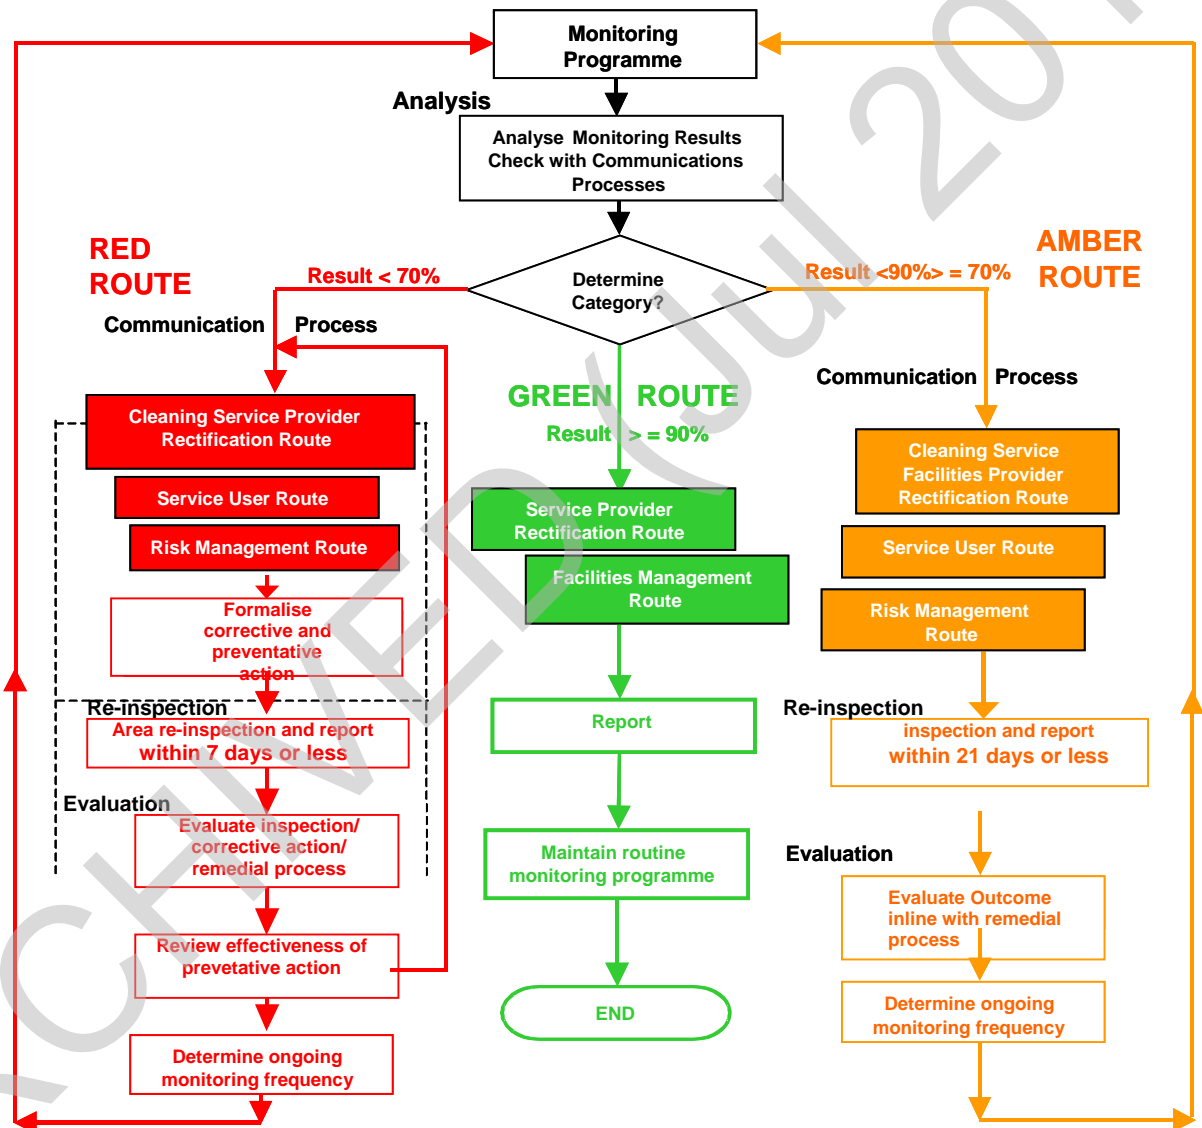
Monitoring Programme

Analysis

Analyse Monitoring Results Check with Communications Processes

Determine Category?

RED ROUTE

Result < 70%

Communication Process

AMBER ROUTE

Result <90%> = 70%

GREEN ROUTE

Result > = 90%

Cleaning Service Provider Rectification Route

Service User Route

Risk Management Route

Formalise corrective and preventative action

Re-inspection

Area re-inspection and report within 7 days or less

Evaluation

Evaluate inspection/ corrective action/ remedial process

Review effectiveness of prevetative action

Determine ongoing monitoring frequency

Service Provider Rectification Route

Facilities Management Route

Report

Maintain routine monitoring programme

END

Communication Process

Cleaning Service Facilities Provider Rectification Route

Service User Route

Risk Management Route

Re-inspection

inspection and report within 21 days or less

Evaluation

Evaluate Outcome inline with remedial process

Determine ongoing monitoring frequency

ARCHIVED (Jul 20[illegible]